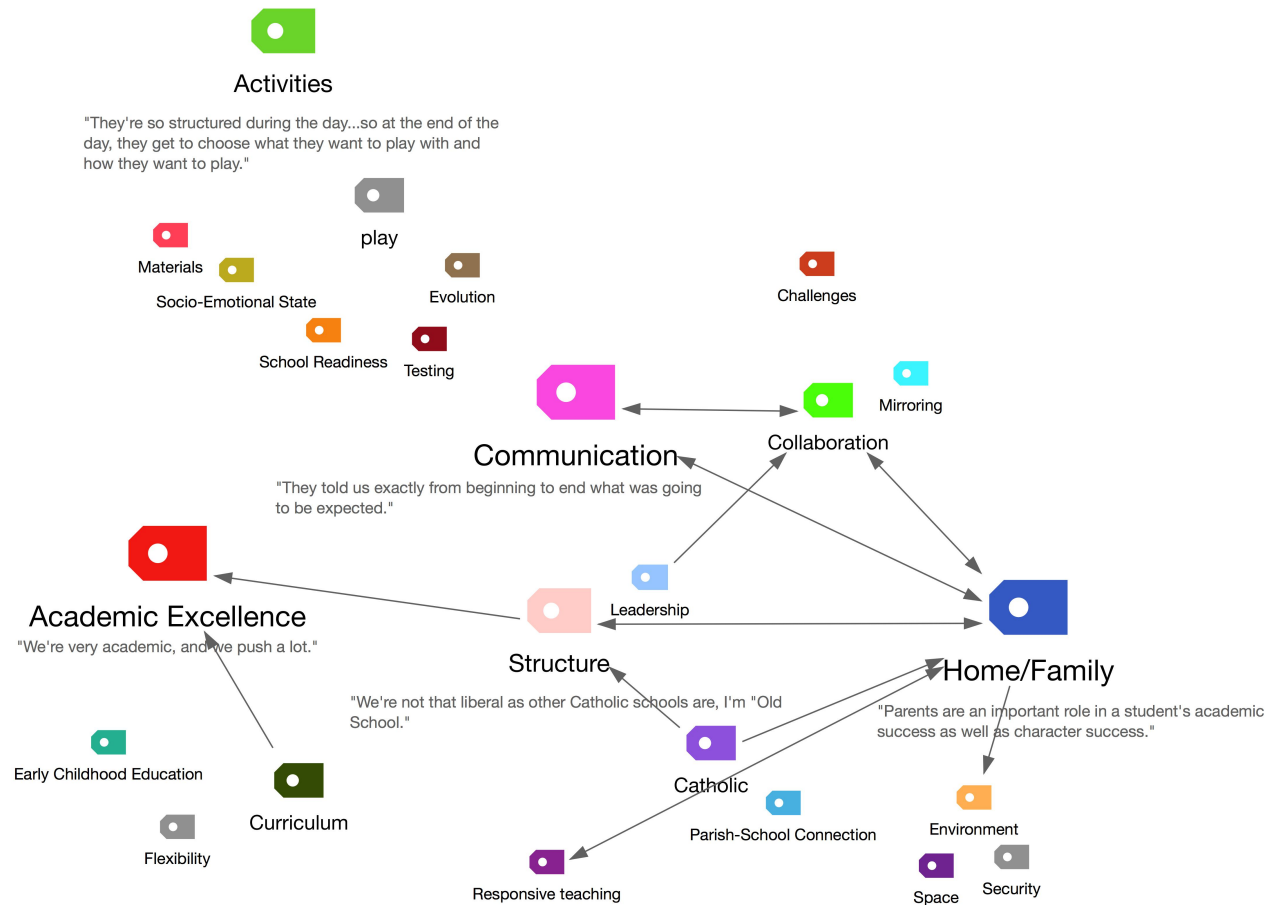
Activities

"They're so structured during the day...so at the end of the day, they get to choose what they want to play with and how they want to play."

play

Materials

Socio-Emotional State

Evolution

Challenges

School Readiness

Testing

Mirroring

Collaboration

Communication

"They told us exactly from beginning to end what was going to be expected."

Leadership

Academic Excellence

"We're very academic, and we push a lot."

Structure

Home/Family

"We're not that liberal as other Catholic schools are, I'm "Old School."

"Parents are an important role in a student's academic success as well as character success."

Catholic

Early Childhood Education

Curriculum

Parish-School Connection

Environment

Flexibility

Security

Responsive teaching

Space